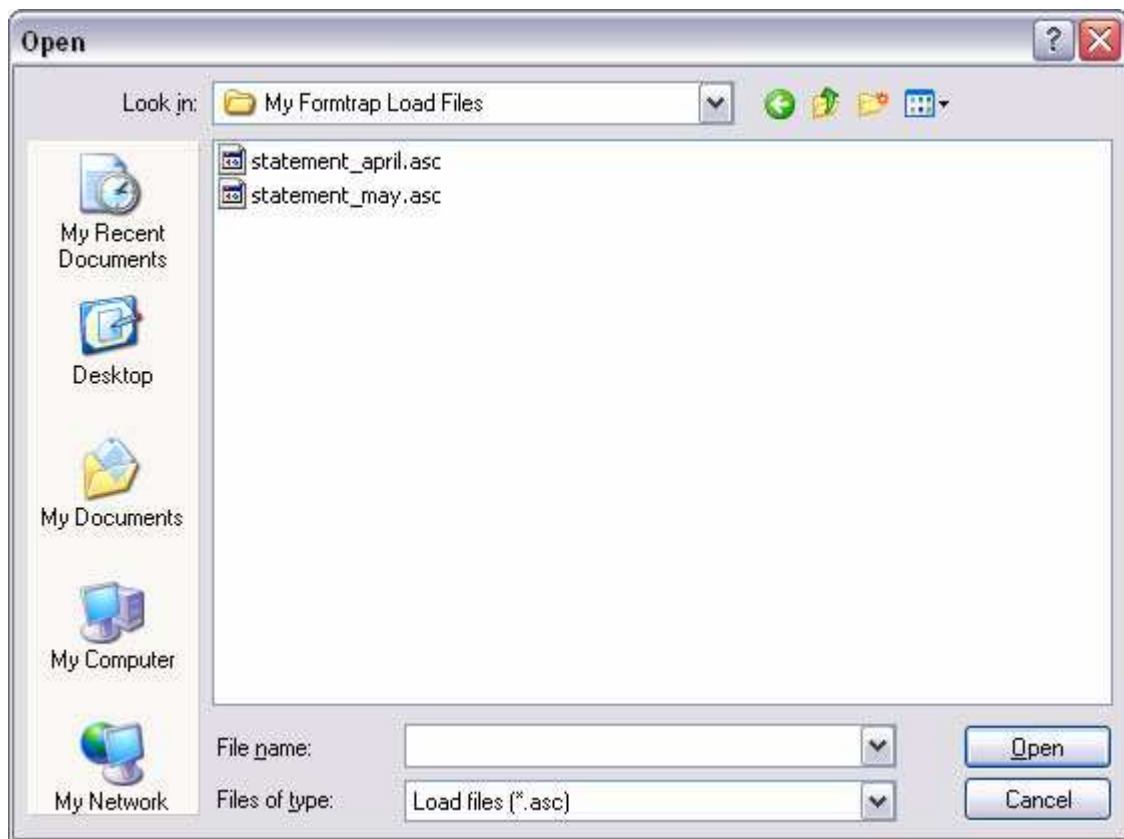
Open

Look in: My Formtrap Load Files

statement_april.asc
statement_may.asc

My Recent Documents

Desktop

My Documents

My Computer

My Network

File name:

Files of type: Load files (*.asc)

Open

Cancel